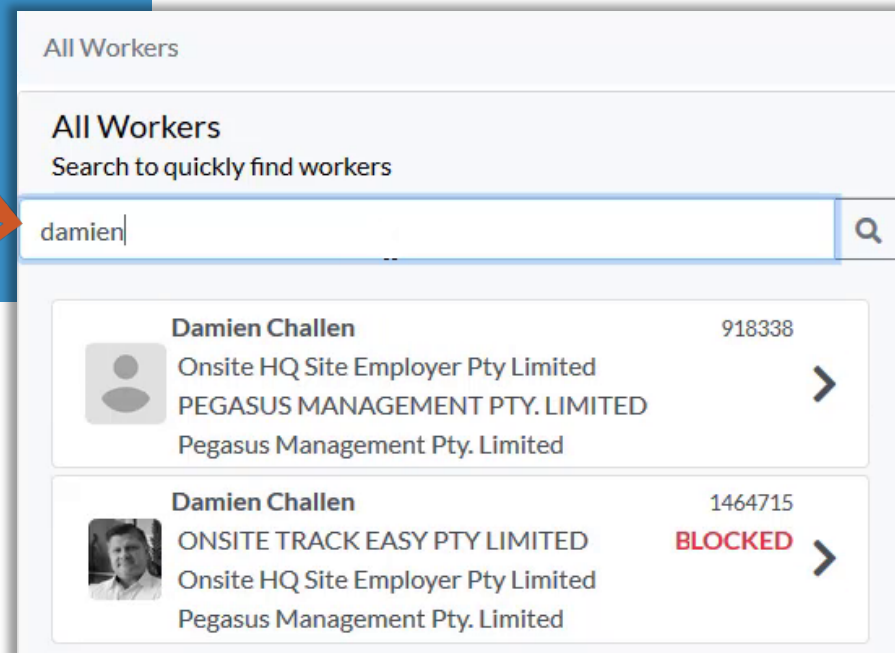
All Workers

All Workers
Search to quickly find workers

damien

Damien Challen 918338
Onsite HQ Site Employer Pty Limited
PEGASUS MANAGEMENT PTY. LIMITED
Pegasus Management Pty. Limited

Damien Challen 1464715
ONSITE TRACK EASY PTY LIMITED BLOCKED
Onsite HQ Site Employer Pty Limited
Pegasus Management Pty. Limited